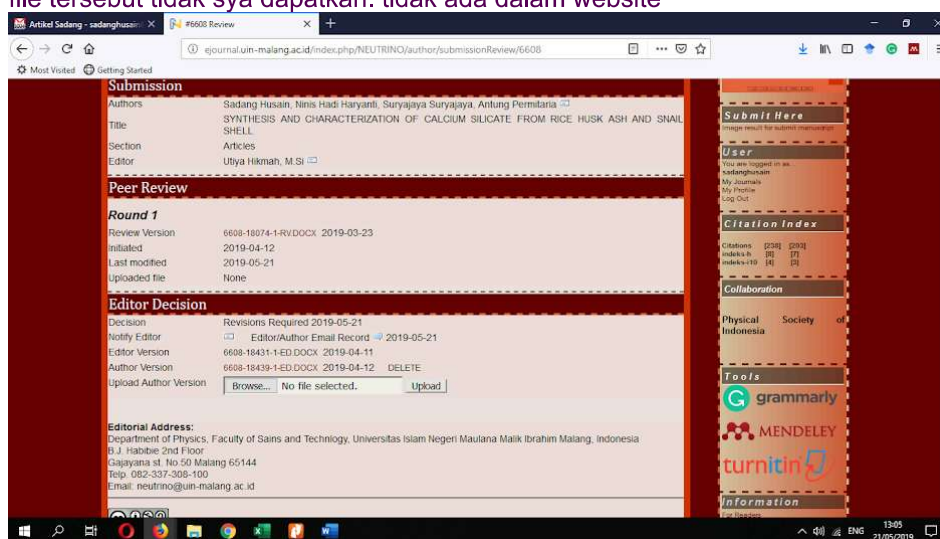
file tersebut tidak sya dapatkan. tidak ada dalam website

Artikel Sadang - sadanghusain ×
#6608 Review ×
+

ejournal.uin-malang.ac.id/index.php/NEUTRINO/author/submissionReview/6608

Most Visited   Getting Started

Submission

| Authors | Sadang Husain, Ninis Hadi Haryanti, Suryajaya Suryajaya, Antung Permitaria |
|---|---|
| Title | SYNTHESIS AND CHARACTERIZATION OF CALCIUM SILICATE FROM RICE HUSK ASH AND SNAIL SHELL |
| Section | Articles |
| Editor | Utiya Hikmah, M.Si |

Peer Review

Round 1

| Review Version | 6608-18074-1-RV.DOCX 2019-03-23 |
|---|---|
| Initiated | 2019-04-12 |
| Last modified | 2019-05-21 |
| Uploaded file | None |

Editor Decision

| Decision | Revisions Required 2019-05-21 |
|---|---|
| Notify Editor | Editor/Author Email Record 2019-05-21 |
| Editor Version | 6608-18431-1-ED.DOCX 2019-04-11 |
| Author Version | 6608-18439-1-ED.DOCX 2019-04-12 DELETE |
| Upload Author Version | Browse... No file selected. Upload |

Editorial Address:
Department of Physics, Faculty of Sains and Technology, Universitas Islam Negeri Maulana Malik Ibrahim Malang, Indonesia
B.J. Habibie 2nd Floor
Gajayana st. No.50 Malang 65144
Telp. 082-337-308-100
Email: neutrino@uin-malang.ac.id

Submit Here
Image result for submit manuscript

User
You are logged in as...
sadanghusain
My Journals
My Profile
Log Out

Citation Index

| Citations | [230] | [203] |
|---|---|---|
| indeks-h | [8] | [7] |
| indeks-i10 | [4] | [3] |

Collaboration

Physical Society of Indonesia

Tools
grammarly
MENDELEY
turnitin

Information
For Readers

ENG 13:05 21/05/2019